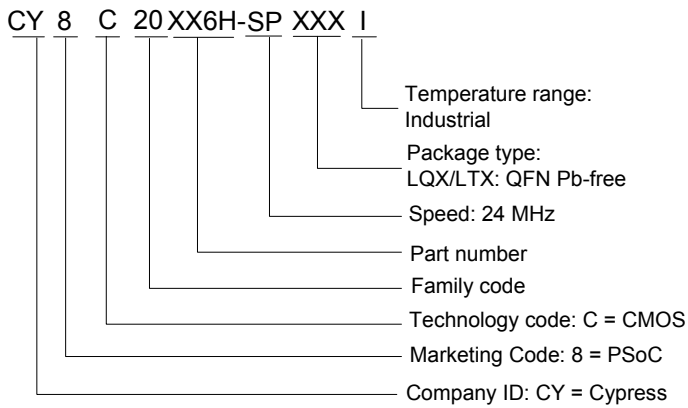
CY 8 C 20 XX6H-SP XXX I

Temperature range:
Industrial

Package type:
LQX/LTX: QFN Pb-free

Speed: 24 MHz

Part number

Family code

Technology code: C = CMOS

Marketing Code: 8 = PSoC

Company ID: CY = Cypress